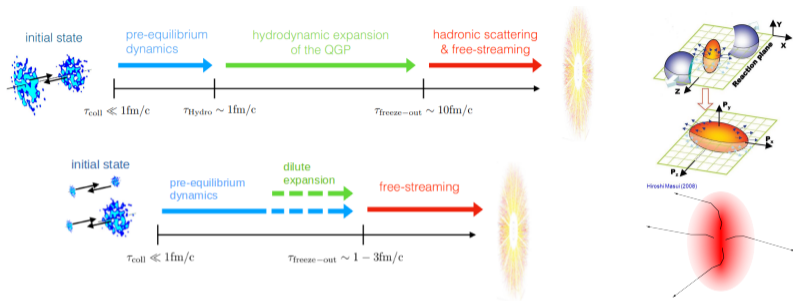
initial state

pre-equilibrium dynamics

hydrodynamic expansion of the QGP

hadronic scattering & free-streaming

$\tau_{\rm coll} \ll 1{\rm fm/c}$

$\tau_{\rm Hydro} \sim 1{\rm fm/c}$

$\tau_{\rm freeze-out} \sim 10{\rm fm/c}$

initial state

pre-equilibrium dynamics

dilute expansion

free-streaming

$\tau_{\rm coll} \ll 1{\rm fm/c}$

$\tau_{\rm freeze-out} \sim 1-3{\rm fm/c}$

Y

X

Z

Reaction plane

$P_y$

$P_x$

$P_z$

Hiroshi Masui (2008)